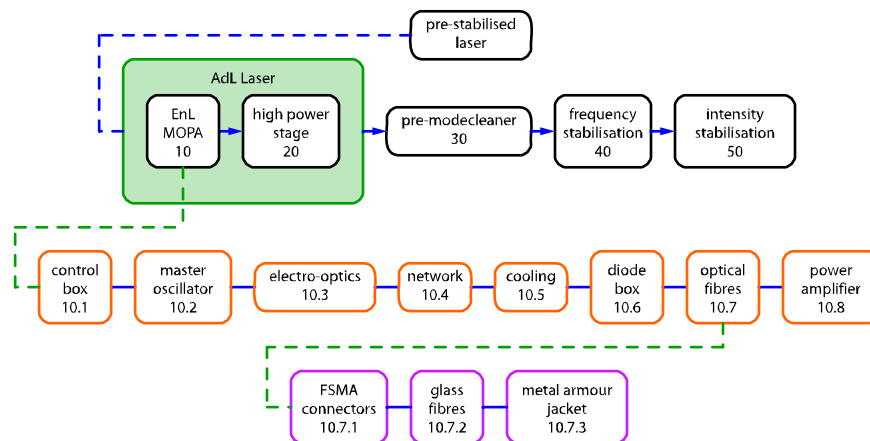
pre-stabilised laser

AdL Laser

EnL MOPA 10

high power stage 20

pre-modecleaner 30

frequency stabilisation 40

intensity stabilisation 50

control box 10.1

master oscillator 10.2

electro-optics 10.3

network 10.4

cooling 10.5

diode box 10.6

optical fibres 10.7

power amplifier 10.8

FSMA connectors 10.7.1

glass fibres 10.7.2

metal armour jacket 10.7.3